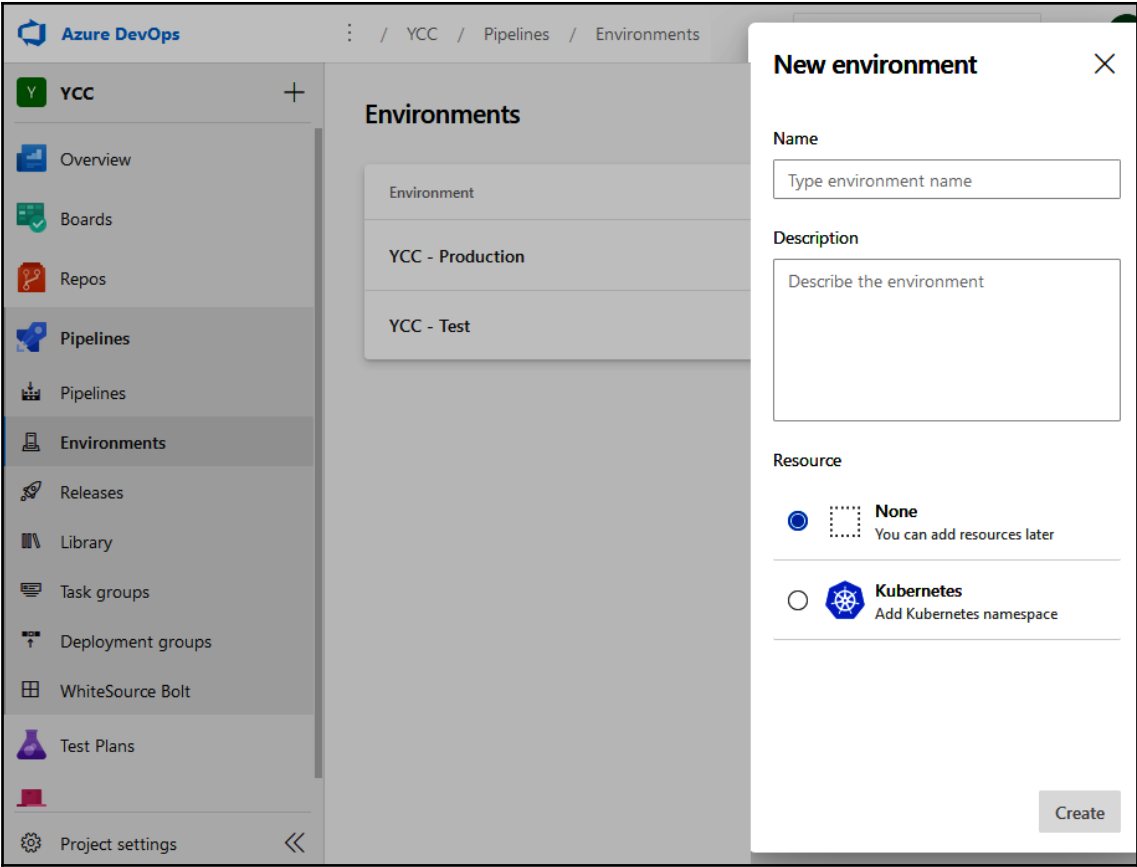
Azure DevOps

/ YCC / Pipelines / Environments

Y YCC +

Overview

Boards

Repos

Pipelines

Pipelines

Environments

Releases

Library

Task groups

Deployment groups

WhiteSource Bolt

Test Plans

Project settings «

Environments

Environment

YCC - Production

YCC - Test

New environment

Name

Type environment name

Description

Describe the environment

Resource

None
You can add resources later

Kubernetes
Add Kubernetes namespace

Create